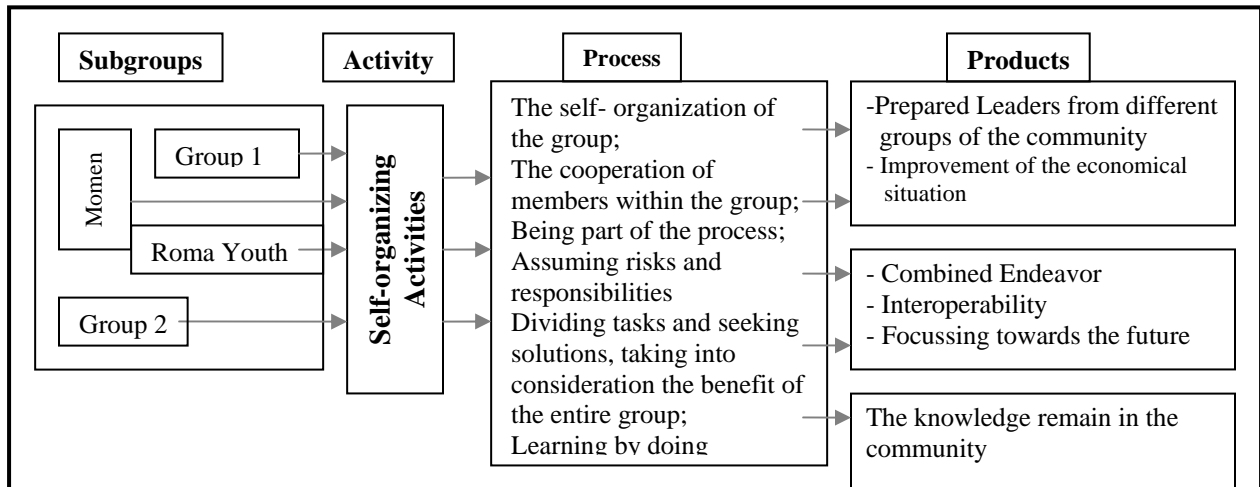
Subgroups

Activity

Process

Products

Momen

Group 1

Roma Youth

Group 2

Self-organizing Activities

The self- organization of the group;
The cooperation of members within the group;
Being part of the process;
Assuming risks and responsibilities
Dividing tasks and seeking solutions, taking into consideration the benefit of the entire group;
Learning by doing

-Prepared Leaders from different groups of the community
- Improvement of the economical situation

- Combined Endeavor
- Interoperability
- Focussing towards the future

The knowledge remain in the community